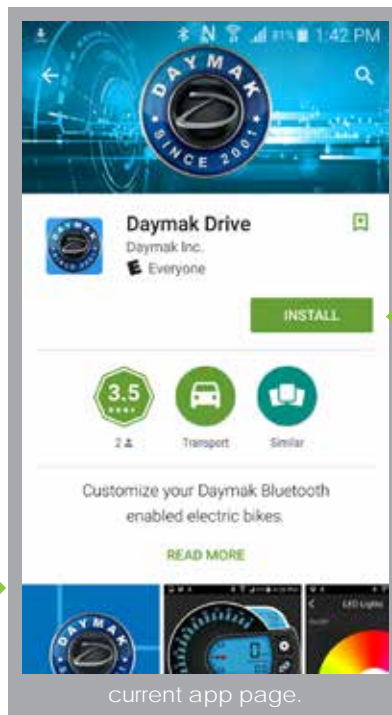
81% 1:42 PM

DAYMAK SINCE 2001

Daymak Drive
Daymak Inc.
Everyone

INSTALL

3.5
2
Transport
Similar

Customize your Daymak Bluetooth enabled electric bikes.

READ MORE

DAYMAK

LED Lights

current app page.